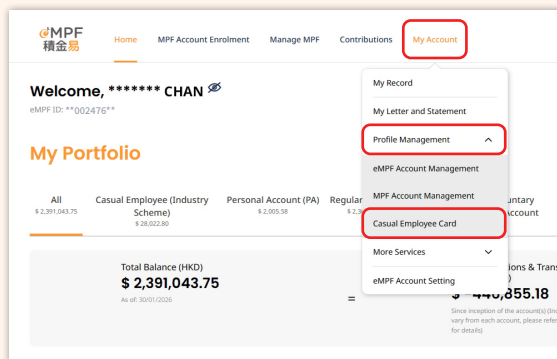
eMPF 積金易

Home MPF Account Enrolment Manage MPF Contributions My Account

Welcome, ******* CHAN
eMPF ID: **002476**

My Portfolio

All
$ 2,391,043.75

Casual Employee (Industry Scheme)
$ 28,022.80

Personal Account (PA)
$ 2,005.58

Regular
$ 2,3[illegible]

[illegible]untary
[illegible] Account

Total Balance (HKD)
$ 2,391,043.75
As of: 30/01/2026

=

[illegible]ions & Trans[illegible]
$ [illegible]40,855.18
Since inception of the account(s) (In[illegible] vary from each account, please refe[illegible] for details)

My Record
My Letter and Statement
Profile Management
eMPF Account Management
MPF Account Management
Casual Employee Card
More Services
eMPF Account Setting